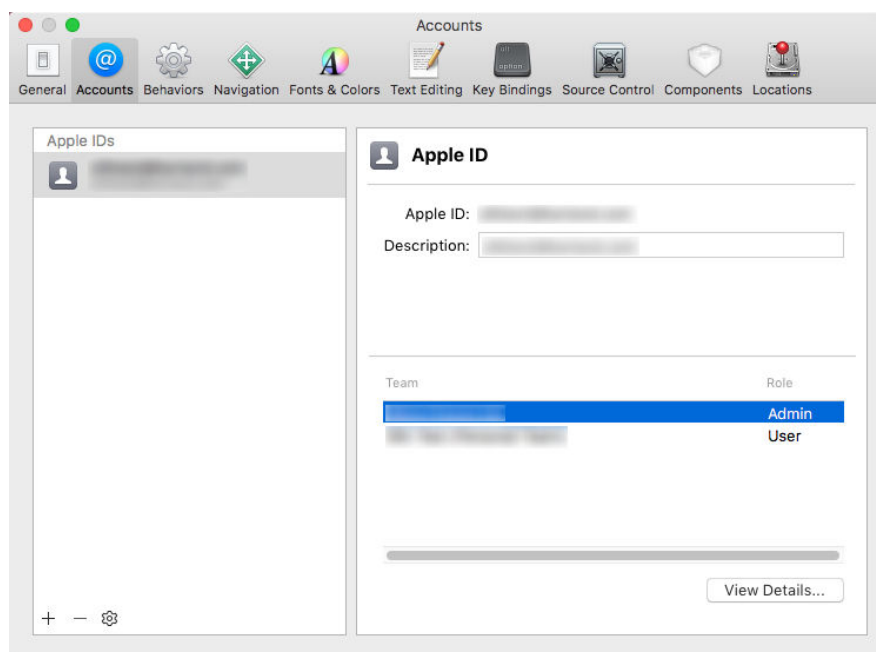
Accounts

General Accounts Behaviors Navigation Fonts & Colors Text Editing Key Bindings Source Control Components Locations

Apple IDs

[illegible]

Apple ID

Apple ID: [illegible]

Description: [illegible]

Team Role

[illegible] Admin

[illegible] User

View Details...

+ −